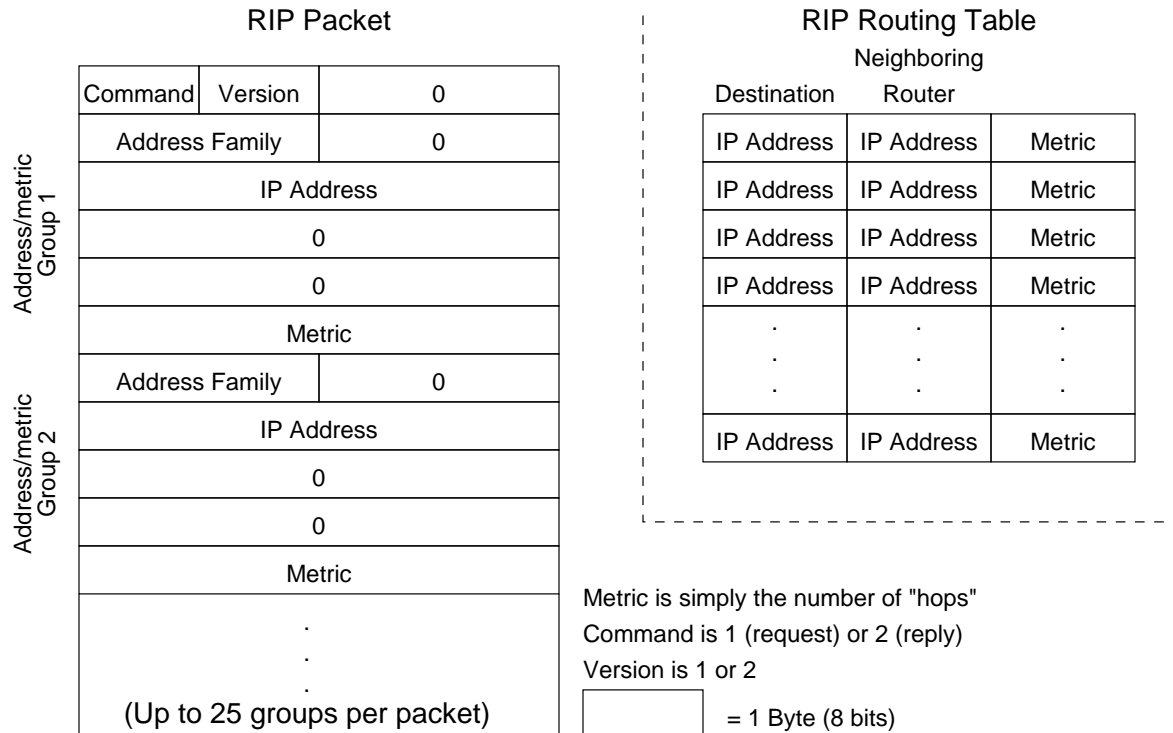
RIP Packet

| Command | Version | 0 |
|---|---|---|
| Address Family | | 0 |
| IP Address | | |
| 0 | | |
| 0 | | |
| Metric | | |
| Address Family | | 0 |
| IP Address | | |
| 0 | | |
| 0 | | |
| Metric | | |

Address/metric Group 1

Address/metric Group 2

.
.
.
(Up to 25 groups per packet)

RIP Routing Table

| Destination | Neighboring Router | |
|---|---|---|
| IP Address | IP Address | Metric |
| IP Address | IP Address | Metric |
| IP Address | IP Address | Metric |
| IP Address | IP Address | Metric |
| . . . | . . . | . . . |
| IP Address | IP Address | Metric |

Metric is simply the number of "hops"
Command is 1 (request) or 2 (reply)
Version is 1 or 2
= 1 Byte (8 bits)